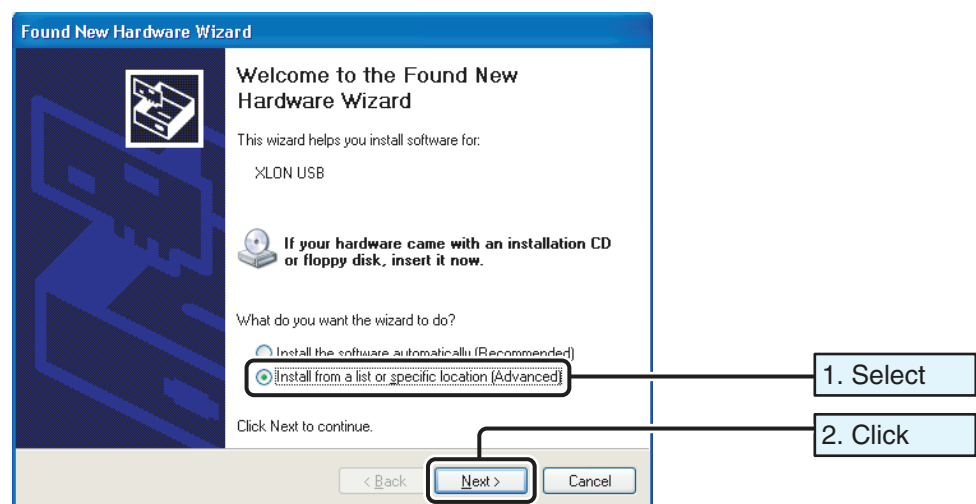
Found New Hardware Wizard

Welcome to the Found New Hardware Wizard

This wizard helps you install software for:

XLON USB

If your hardware came with an installation CD or floppy disk, insert it now.

What do you want the wizard to do?

Install the software automatically (Recommended)

Install from a list or specific location (Advanced)

Click Next to continue.

< Back

Next >

Cancel

1. Select

2. Click